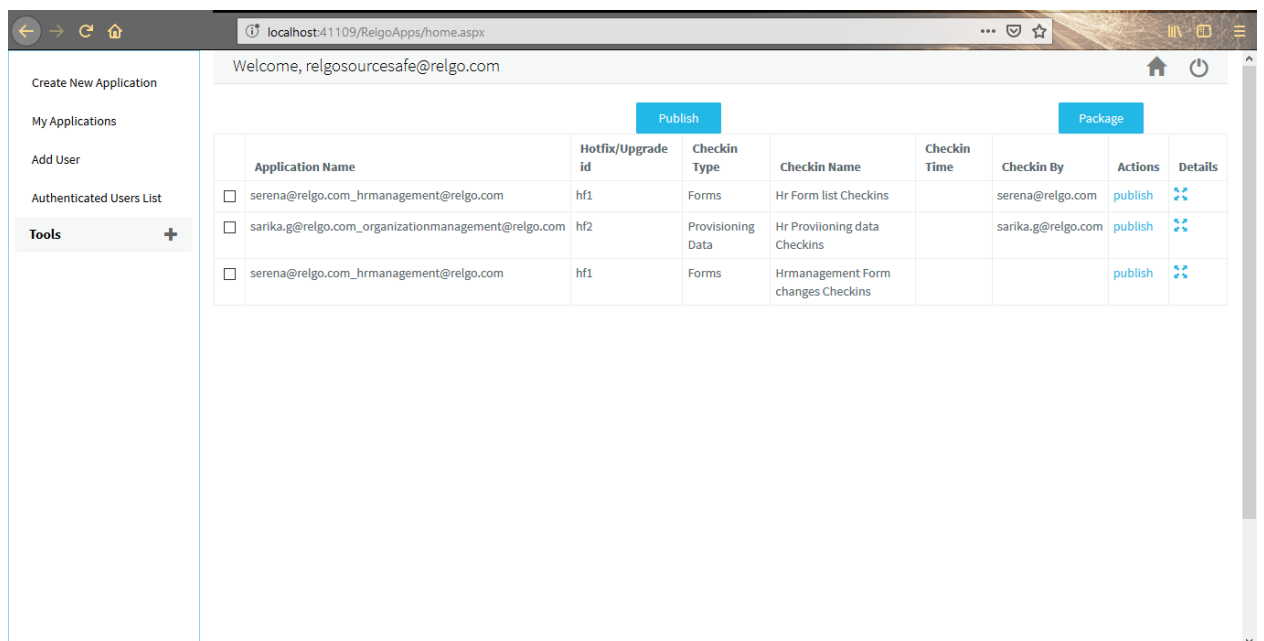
localhost:41109/RelgoApps/home.aspx

Create New Application

My Applications

Add User

Authenticated Users List

Tools

Welcome, relgosourcesafe@relgo.com

Publish

Package

| | Application Name | Hotfix/Upgrade id | Checkin Type | Checkin Name | Checkin Time | Checkin By | Actions | Details |
|---|---|---|---|---|---|---|---|---|
| ☐ | serena@relgo.com_hrmanagement@relgo.com | hf1 | Forms | Hr Form list Checkins | | serena@relgo.com | publish | |
| ☐ | sarika.g@relgo.com_organizationmanagement@relgo.com | hf2 | Provisioning Data | Hr Proviioning data Checkins | | sarika.g@relgo.com | publish | |
| ☐ | serena@relgo.com_hrmanagement@relgo.com | hf1 | Forms | Hrmanagement Form changes Checkins | | | publish | |